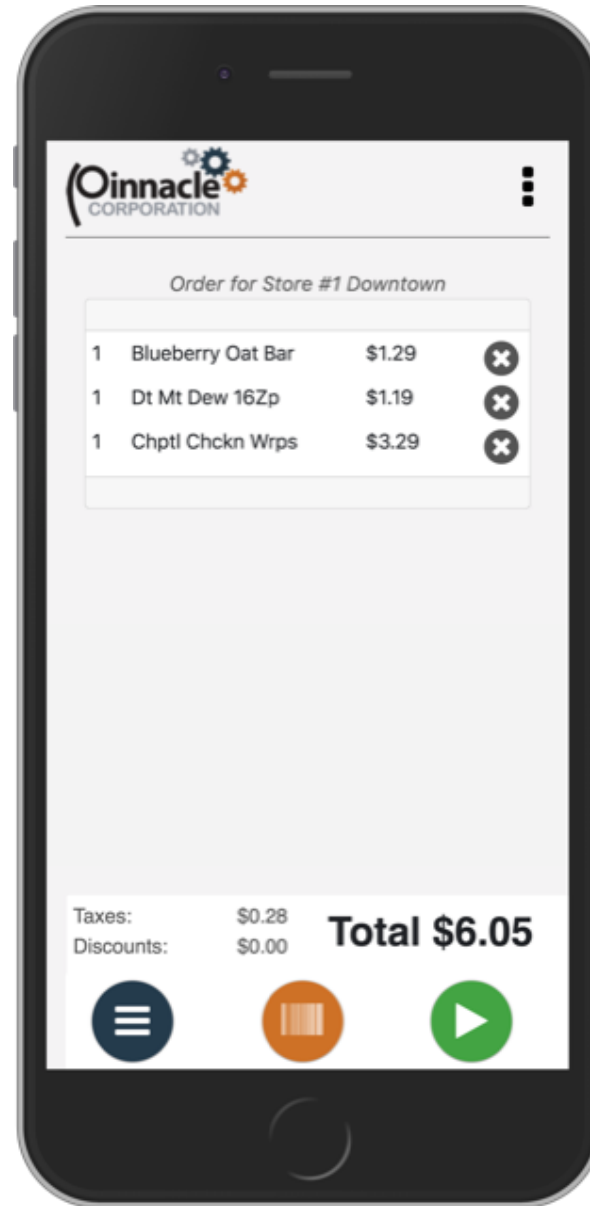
Pinnacle
CORPORATION

Order for Store #1 Downtown

| | | |
|---|---|---|
| 1 | Blueberry Oat Bar | $1.29 |
| 1 | Dt Mt Dew 16Zp | $1.19 |
| 1 | Chptl Chckn Wrps | $3.29 |

Taxes: $0.28
Discounts: $0.00
Total $6.05